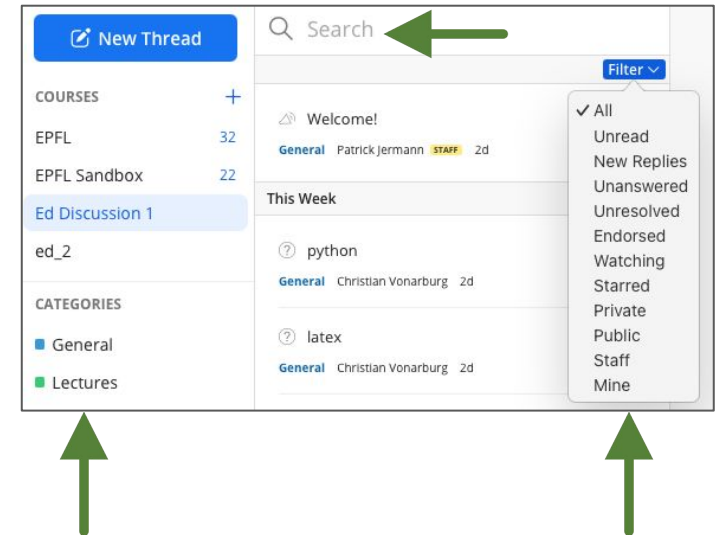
New Thread

COURSES +

EPFL 32

EPFL Sandbox 22

Ed Discussion 1

ed_2

CATEGORIES

General

Lectures

Search

Filter

Welcome!

General Patrick Jermann STAFF 2d

This Week

python

General Christian Vonarburg 2d

latex

General Christian Vonarburg 2d

✓ All
Unread
New Replies
Unanswered
Unresolved
Endorsed
Watching
Starred
Private
Public
Staff
Mine